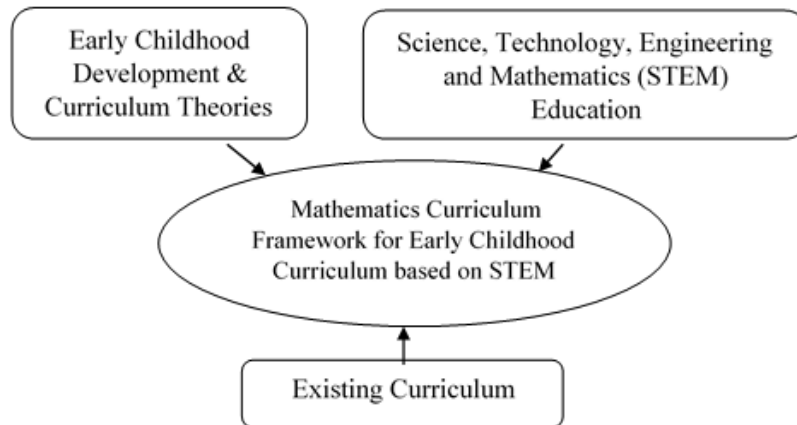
Early Childhood Development & Curriculum Theories

Science, Technology, Engineering and Mathematics (STEM) Education

Mathematics Curriculum Framework for Early Childhood Curriculum based on STEM

Existing Curriculum